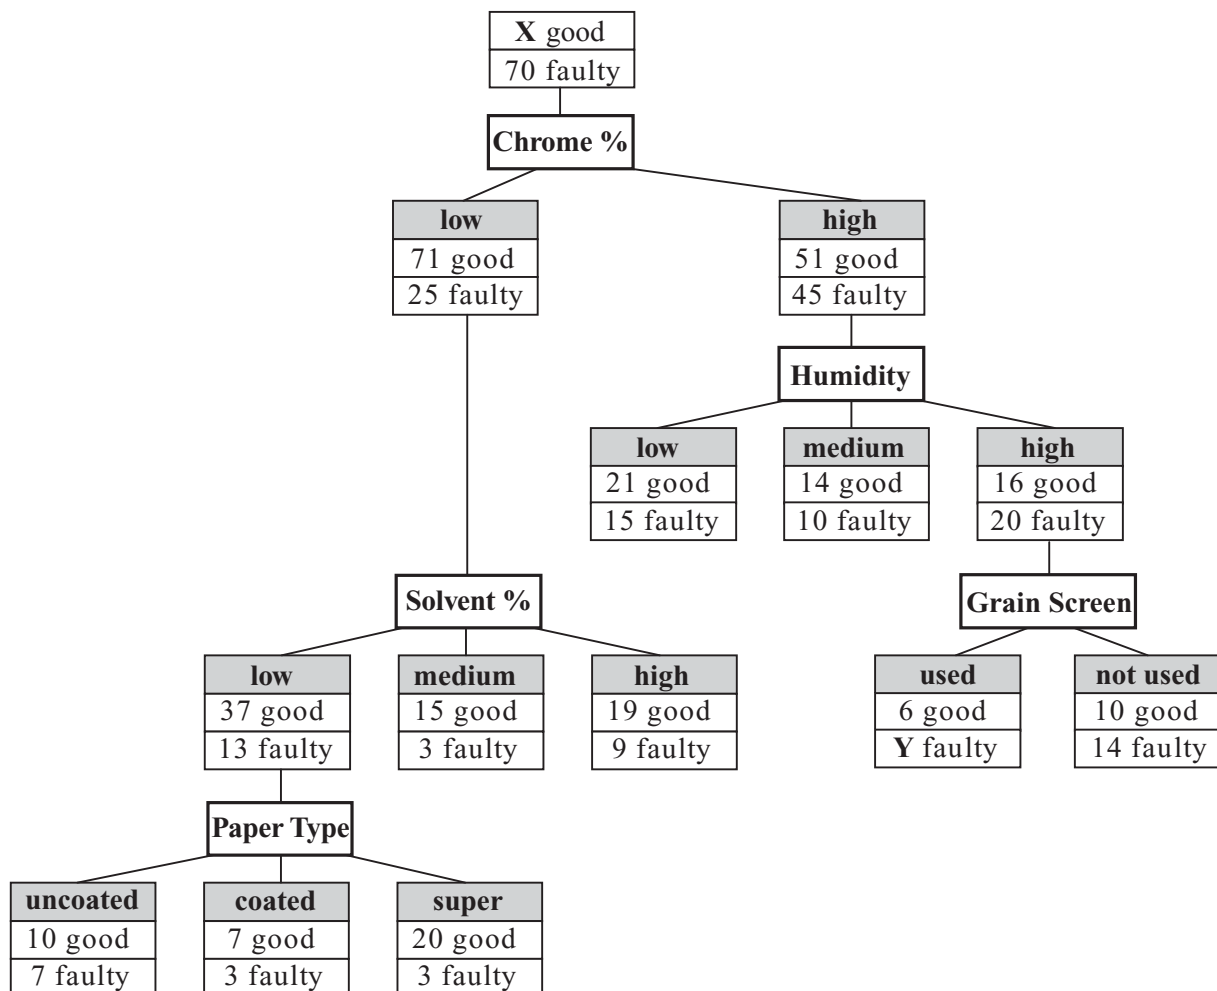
X good
70 faulty

Chrome %

low
71 good
25 faulty

high
51 good
45 faulty

Humidity

low
21 good
15 faulty

medium
14 good
10 faulty

high
16 good
20 faulty

Grain Screen

used
6 good
Y faulty

not used
10 good
14 faulty

Solvent %

low
37 good
13 faulty

medium
15 good
3 faulty

high
19 good
9 faulty

Paper Type

uncoated
10 good
7 faulty

coated
7 good
3 faulty

super
20 good
3 faulty